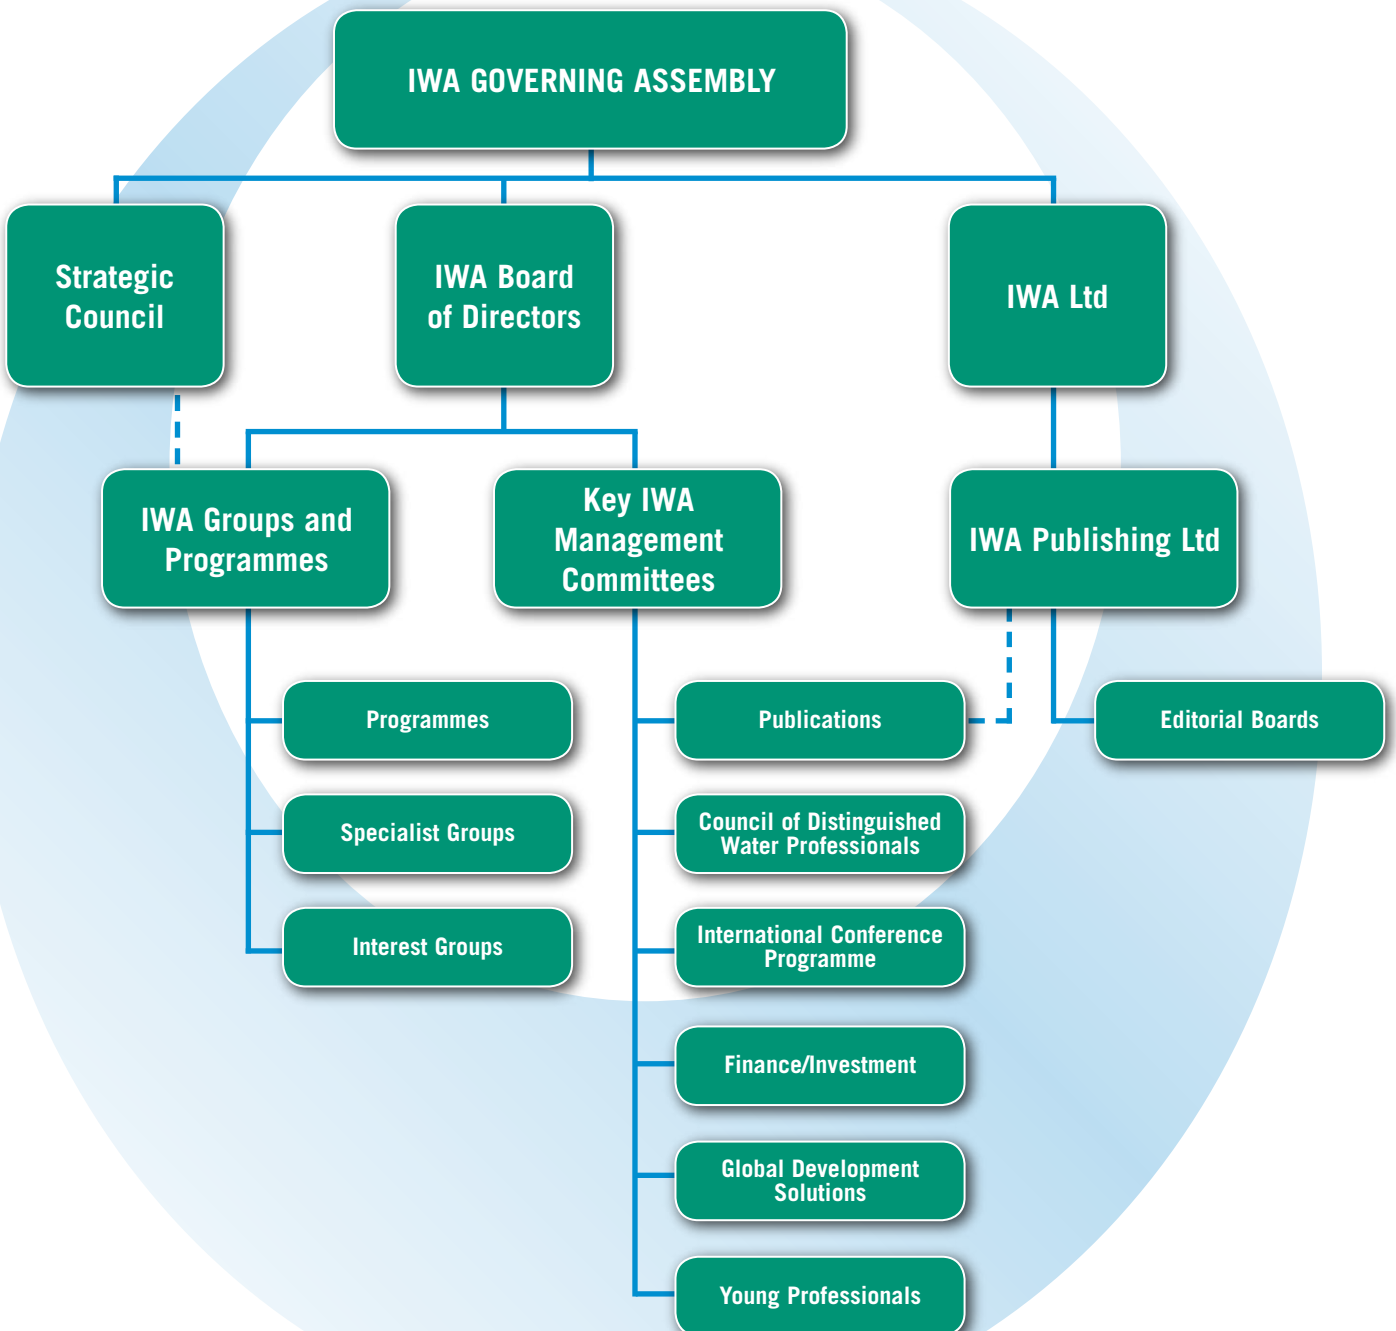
IWA GOVERNING ASSEMBLY

Strategic Council

IWA Board of Directors

IWA Ltd

IWA Groups and Programmes

Key IWA Management Committees

IWA Publishing Ltd

Programmes

Specialist Groups

Interest Groups

Publications

Council of Distinguished Water Professionals

International Conference Programme

Finance/Investment

Global Development Solutions

Young Professionals

Editorial Boards